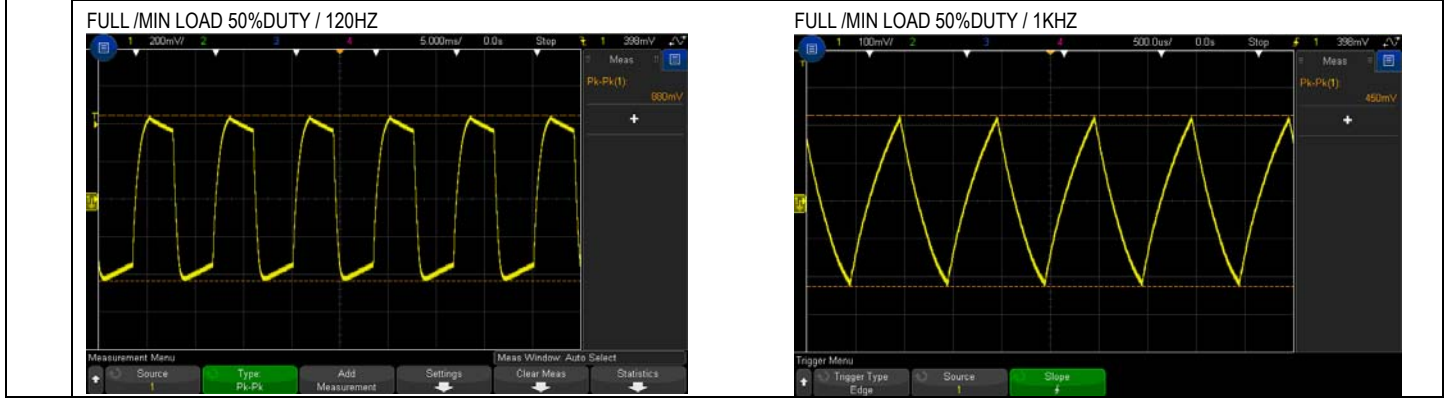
FULL /MIN LOAD 50%DUTY / 120HZ

1 200mV/ 2 3 4 5.000ms/ 0.0s Stop 1 398mV

Meas

Pk-Pk(1):

880mV

+

Measurement Menu

Meas Window: Auto Select

Source 1

Type: Pk-Pk

Add Measurement

Settings

Clear Meas

Statistics

FULL /MIN LOAD 50%DUTY / 1KHZ

1 100mV/ 2 3 4 500.0us/ 0.0s Stop 1 398mV

Meas

Pk-Pk(1):

450mV

+

Trigger Menu

Trigger Type Edge

Source 1

Slope